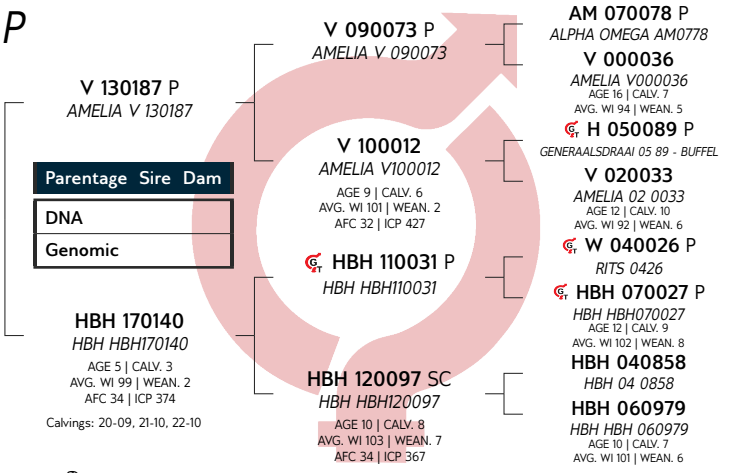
P

V 130187 P
AMELIA V 130187

Parentage Sire Dam

DNA

Genomic

HBH 170140
HBH HBH170140
AGE 5 | CALV. 3
AVG. WI 99 | WEAN. 2
AFC 34 | ICP 374

Calvings: 20-09, 21-10, 22-10

V 090073 P
AMELIA V 090073

V 100012
AMELIA V100012
AGE 9 | CALV. 6
AVG. WI 101 | WEAN. 2
AFC 32 | ICP 427

HBH 110031 P
HBH HBH110031

HBH 120097 SC
HBH HBH120097
AGE 10 | CALV. 8
AVG. WI 103 | WEAN. 7
AFC 34 | ICP 367

AM 070078 P
ALPHA OMEGA AM0778

V 000036
AMELIA V000036
AGE 16 | CALV. 7
AVG. WI 94 | WEAN. 5

H 050089 P
GENERAALSDRAAI 05 89 - BUFFEL

V 020033
AMELIA 02 0033
AGE 12 | CALV. 10
AVG. WI 92 | WEAN. 6

W 040026 P
RITS 0426

HBH 070027 P
HBH HBH070027
AGE 12 | CALV. 9
AVG. WI 102 | WEAN. 8

HBH 040858
HBH 04 0858

HBH 060979
HBH HBH 060979
AGE 10 | CALV. 7
AVG. WI 101 | WEAN. 6